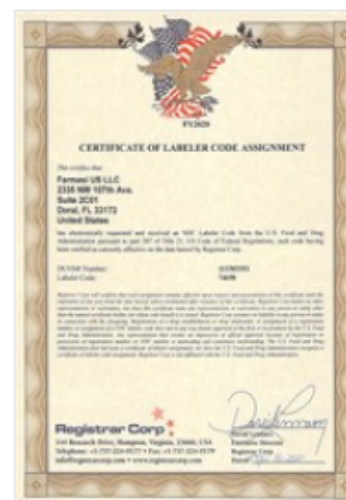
FY2020

CERTIFICATE OF LABELER CODE ASSIGNMENT

This certifies that

Farmasi US LLC
2335 NW 107th Ave.
Suite 2C01
Doral, FL 33172
United States

has electronically requested and received an NDC Labeler Code from the U.S. Food and Drug Administration pursuant to part 207 of Title 21, US Code of Federal Regulations, and code having been verified as currently effective on the date hereof by Registrar Corp.

DUNS® Number: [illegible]
Labeler Code: 74678

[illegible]

Registrar Corp

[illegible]

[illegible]